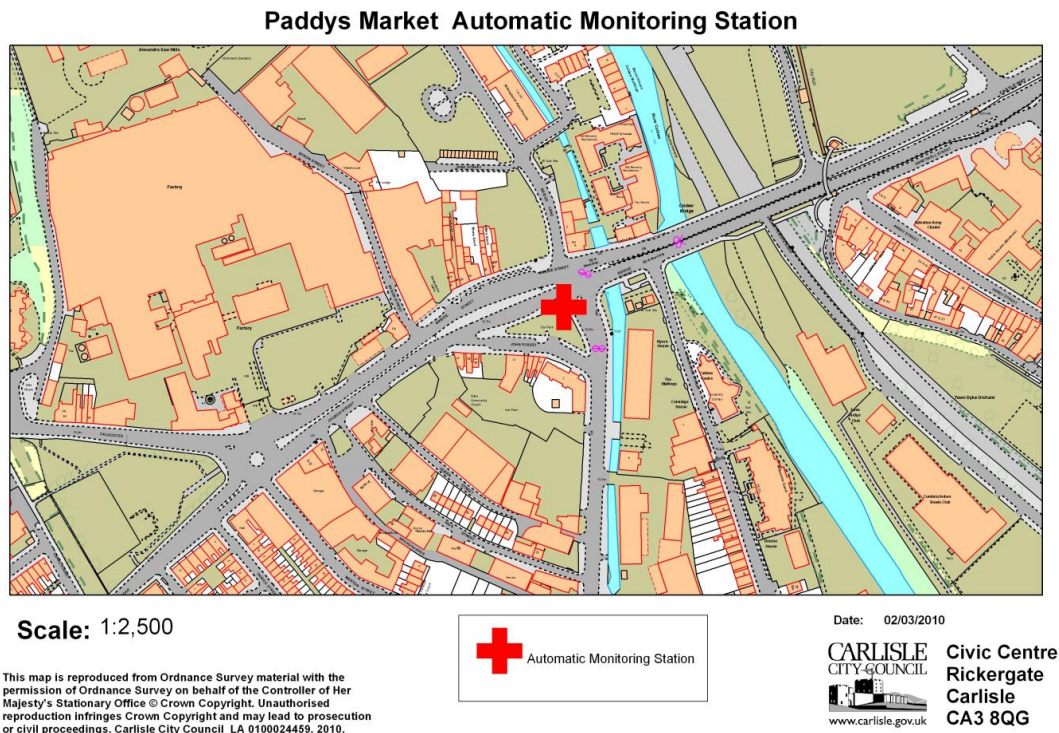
Paddys Market Automatic Monitoring Station

Alexandra Saw Mills

Factory

Factory

Caldew Bridge

Scale: 1:2,500

Automatic Monitoring Station

Date: 02/03/2010

This map is reproduced from Ordnance Survey material with the permission of Ordnance Survey on behalf of the Controller of Her Majesty's Stationary Office © Crown Copyright. Unauthorised reproduction infringes Crown Copyright and may lead to prosecution or civil proceedings. Carlisle City Council LA 0100024459. 2010.

CARLISLE CITY·COUNCIL

www.carlisle.gov.uk

Civic Centre
Rickergate
Carlisle
CA3 8QG